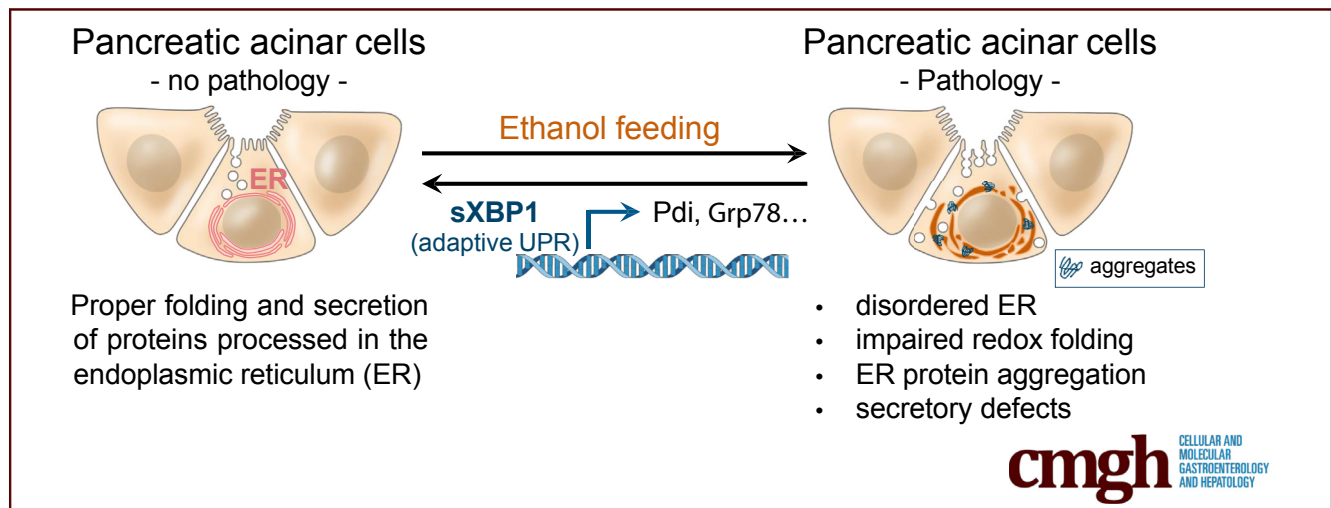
Pancreatic acinar cells
- no pathology -

ER

Ethanol feeding

sXBP1
(adaptive UPR)

Pdi, Grp78…

Pancreatic acinar cells
- Pathology -

aggregates

Proper folding and secretion of proteins processed in the endoplasmic reticulum (ER)

- disordered ER
- impaired redox folding
- ER protein aggregation
- secretory defects

cmgh CELLULAR AND MOLECULAR GASTROENTEROLOGY AND HEPATOLOGY